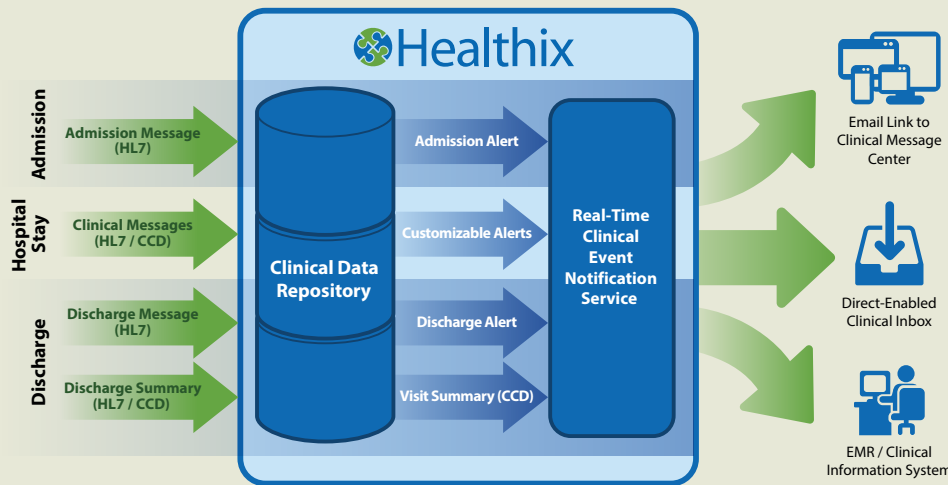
Healthix

Admission

Admission Message (HL7)

Hospital Stay

Clinical Messages (HL7 / CCD)

Discharge

Discharge Message (HL7)

Discharge Summary (HL7 / CCD)

Clinical Data Repository

Admission Alert

Customizable Alerts

Discharge Alert

Visit Summary (CCD)

Real-Time Clinical Event Notification Service

Email Link to Clinical Message Center

Direct-Enabled Clinical Inbox

EMR / Clinical Information System